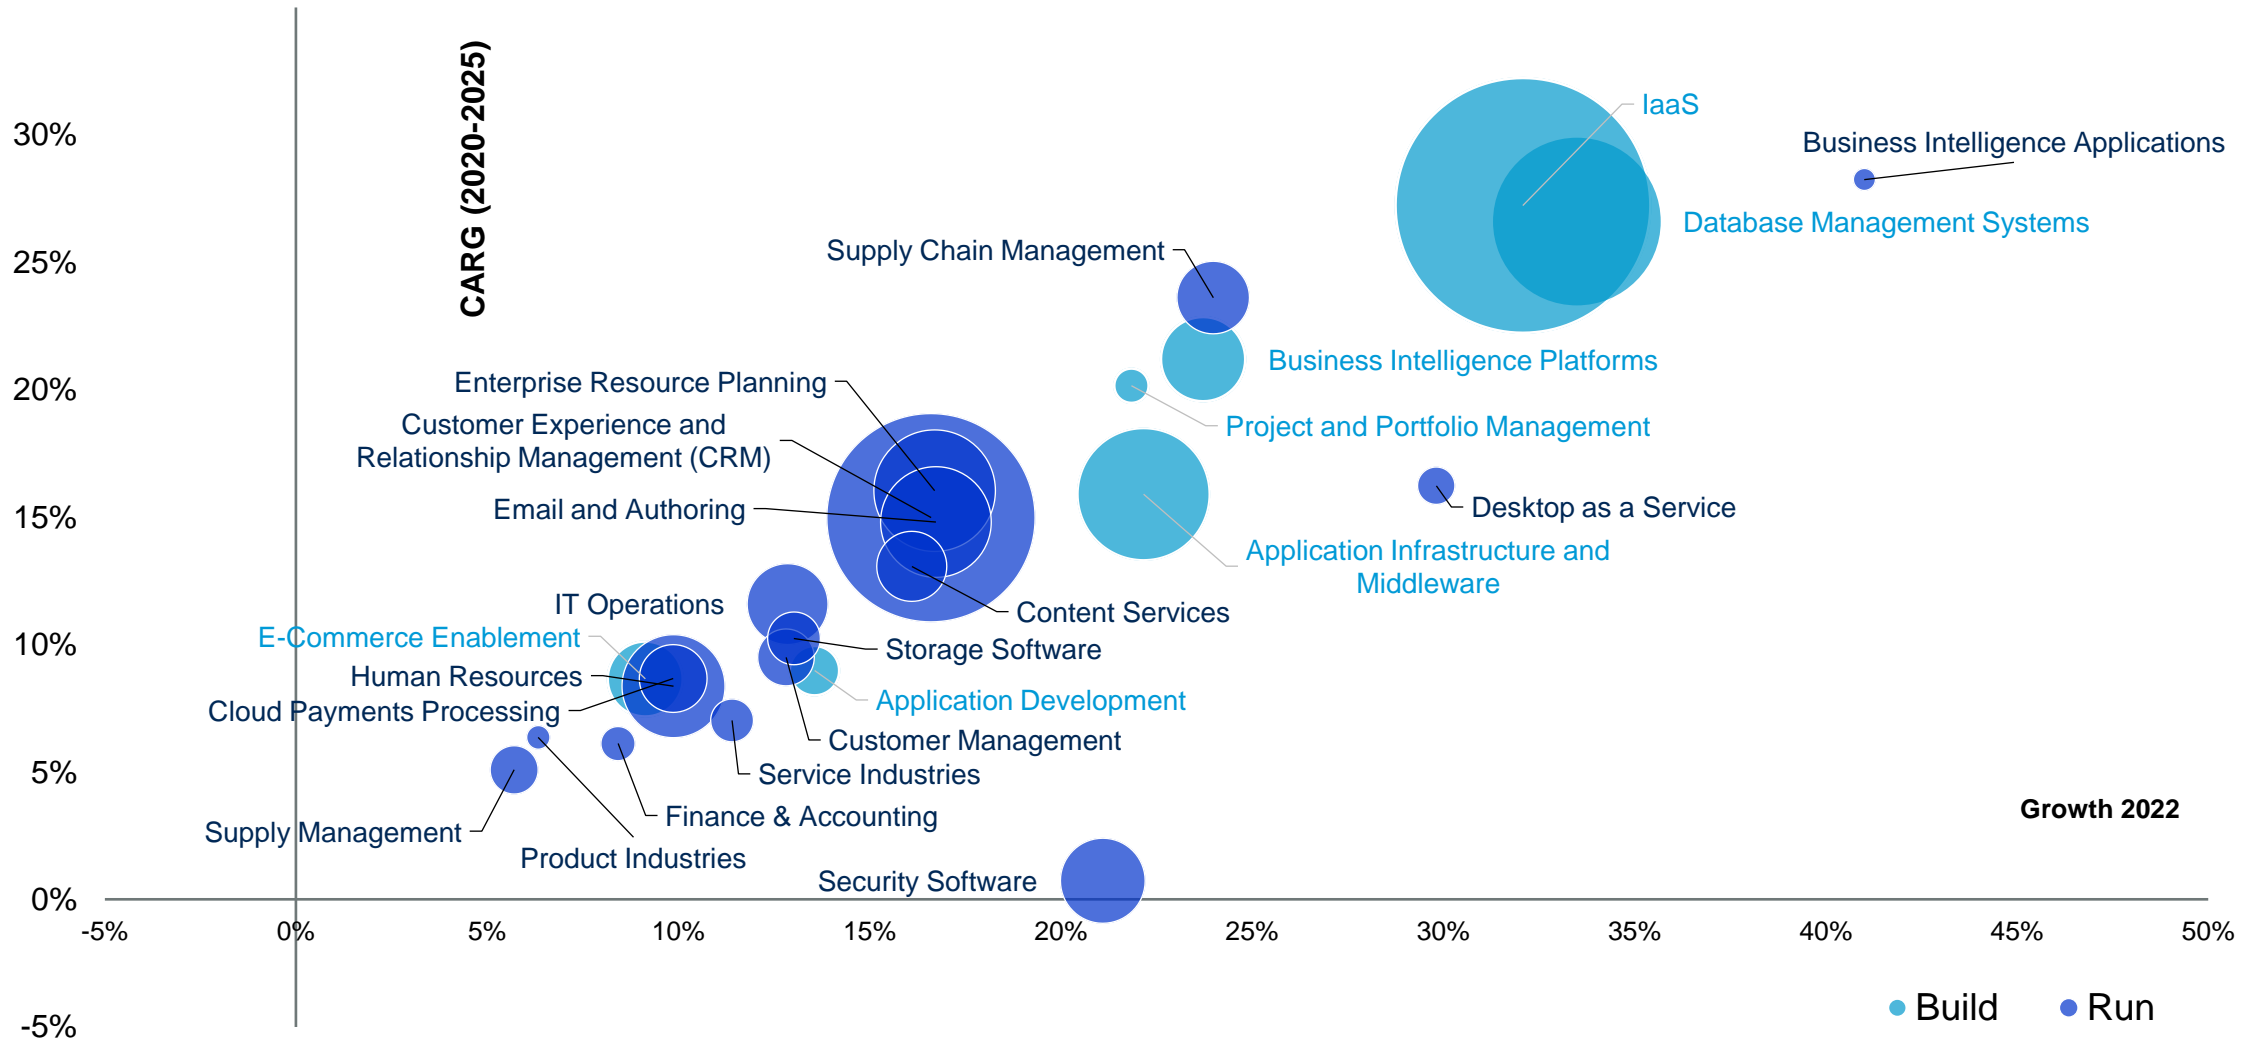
CARG (2020-2025)

30%
25%
20%
15%
10%
5%
0%
-5%

IaaS
Business Intelligence Applications
Database Management Systems
Supply Chain Management
Business Intelligence Platforms
Project and Portfolio Management
Enterprise Resource Planning
Customer Experience and Relationship Management (CRM)
Email and Authoring
Desktop as a Service
Application Infrastructure and Middleware
Content Services
IT Operations
E-Commerce Enablement
Storage Software
Human Resources
Application Development
Cloud Payments Processing
Customer Management
Service Industries
Finance & Accounting
Supply Management
Product Industries
Security Software
Growth 2022

-5%
0%
5%
10%
15%
20%
25%
30%
35%
40%
45%
50%

Build
Run